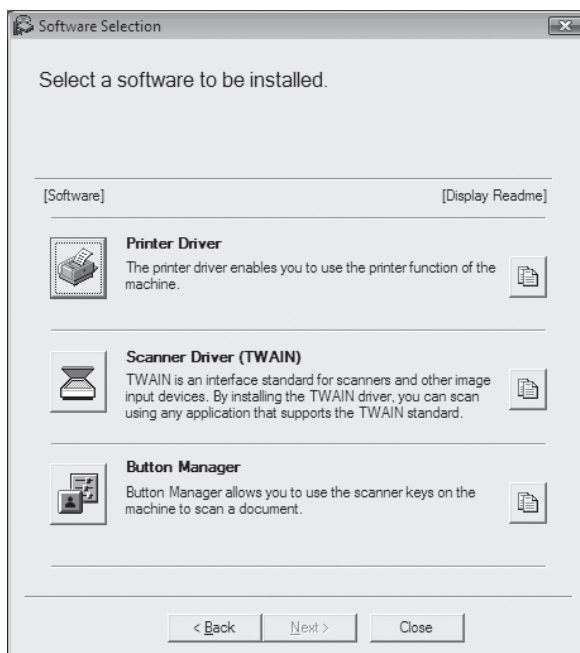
Software Selection

Select a software to be installed.

[Software]

[Display Readme]

Printer Driver
The printer driver enables you to use the printer function of the machine.

Scanner Driver (TWAIN)
TWAIN is an interface standard for scanners and other image input devices. By installing the TWAIN driver, you can scan using any application that supports the TWAIN standard.

Button Manager
Button Manager allows you to use the scanner keys on the machine to scan a document.

< Back

Next >

Close